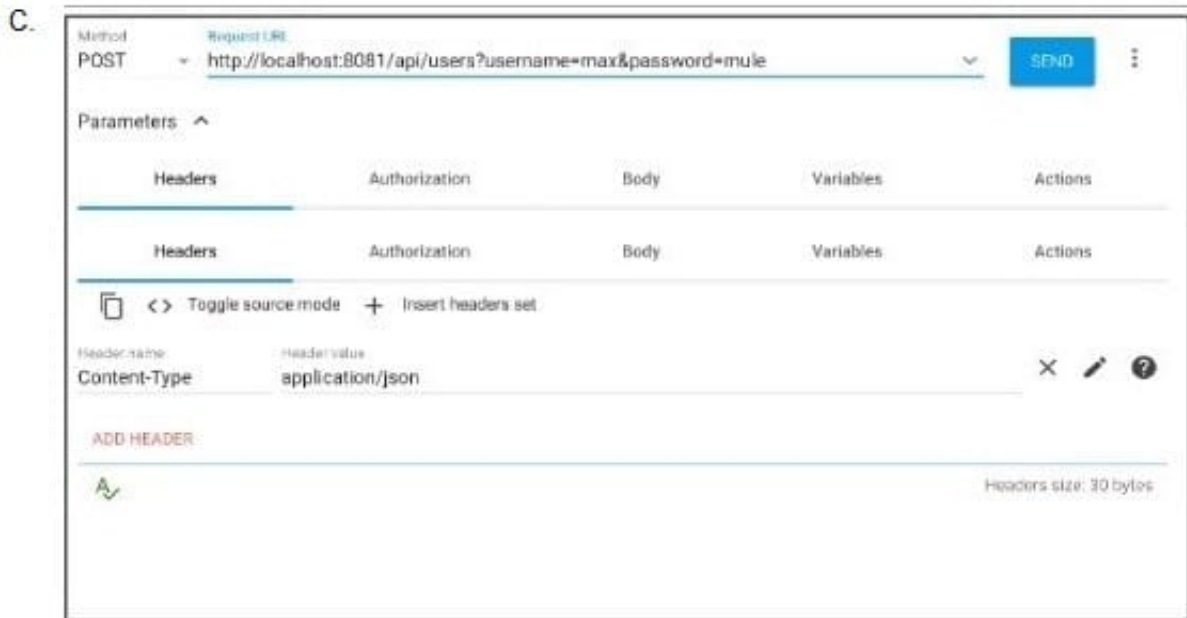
C.

Method
POST

Request URL
http://localhost:8081/api/users?username=max&password=mule

SEND

Parameters

Headers Authorization Body Variables Actions

Headers Authorization Body Variables Actions

<> Toggle source mode + Insert headers set

Header name
Content-Type

Header value
application/json

ADD HEADER

Headers size: 30 bytes